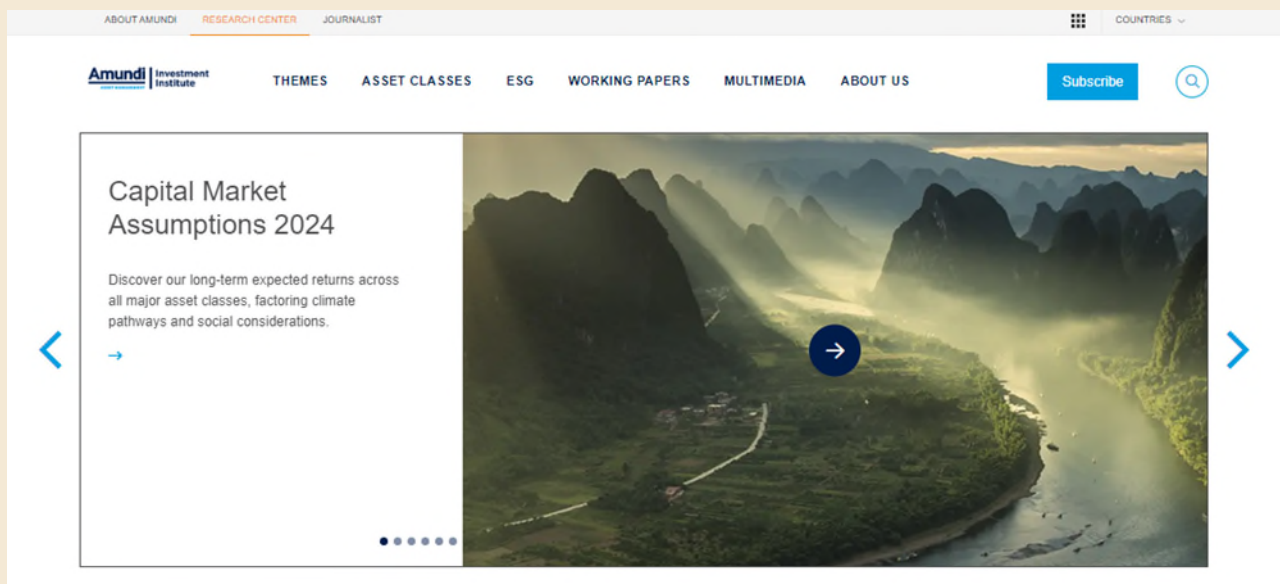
ABOUT AMUNDI RESEARCH CENTER JOURNALIST

COUNTRIES

Amundi ASSET MANAGEMENT | Investment Institute

THEMES ASSET CLASSES ESG WORKING PAPERS MULTIMEDIA ABOUT US

Subscribe

Capital Market Assumptions 2024

Discover our long-term expected returns across all major asset classes, factoring climate pathways and social considerations.

→